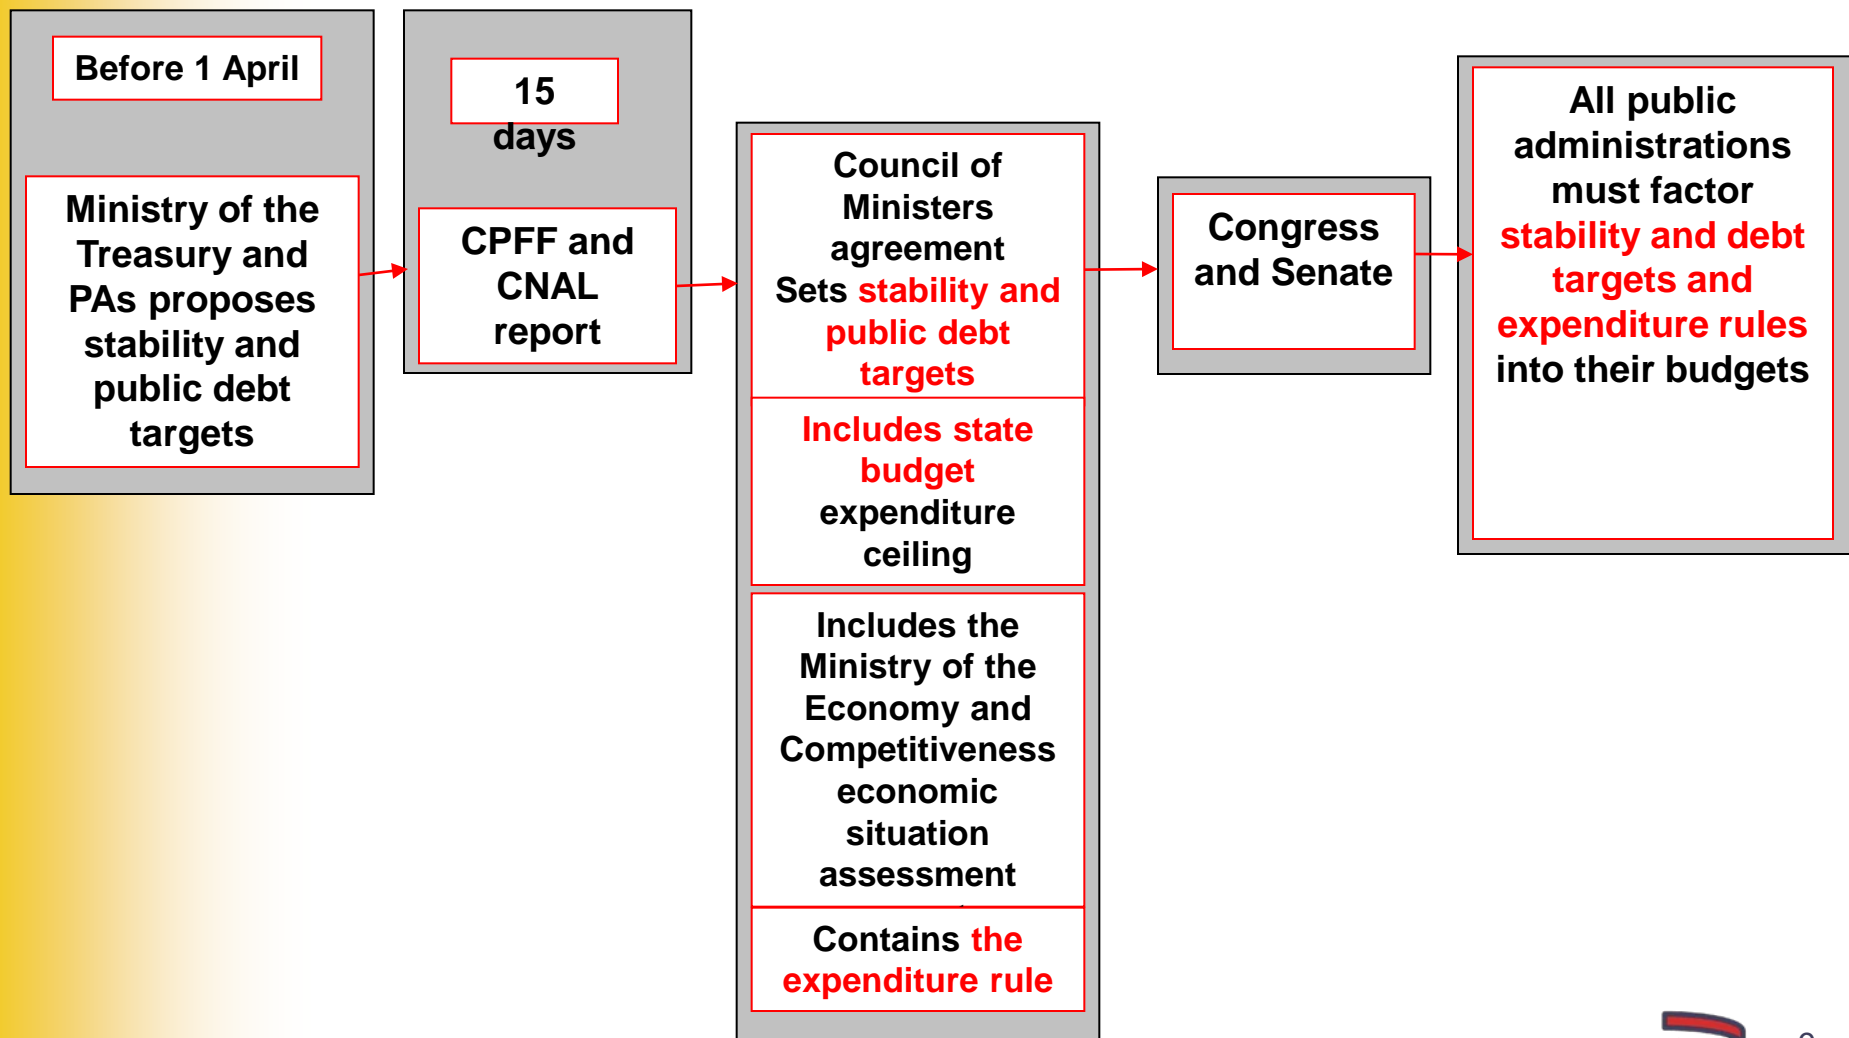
Before 1 April

Ministry of the Treasury and PAs proposes stability and public debt targets

15 days

CPFF and CNAL report

Council of Ministers agreement Sets stability and public debt targets

Includes state budget expenditure ceiling

Includes the Ministry of the Economy and Competitiveness economic situation assessment

Contains the expenditure rule

Congress and Senate

All public administrations must factor stability and debt targets and expenditure rules into their budgets